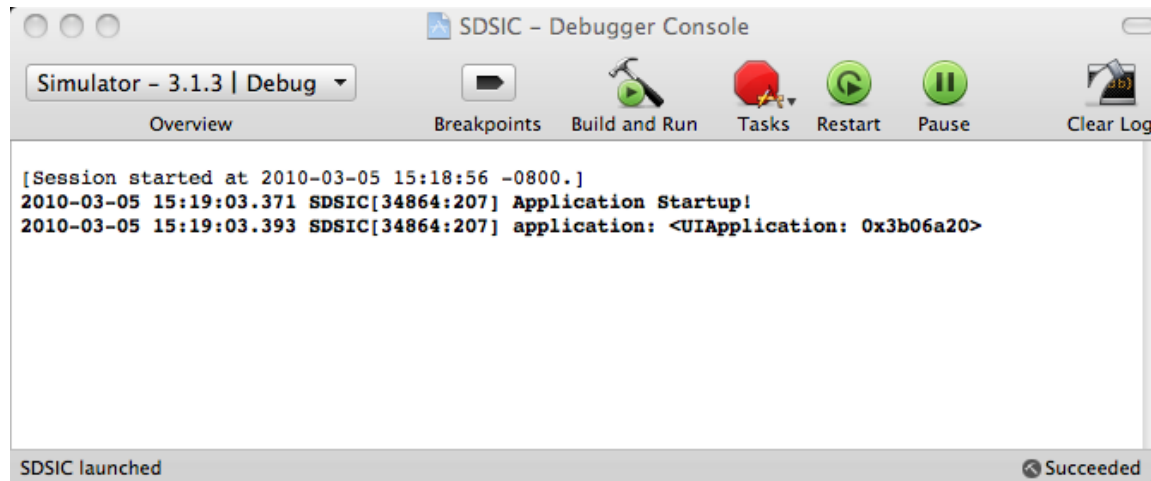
SDSIC – Debugger Console

Simulator – 3.1.3 | Debug

Overview

Breakpoints

Build and Run

Tasks

Restart

Pause

Clear Log

[Session started at 2010-03-05 15:18:56 -0800.]
2010-03-05 15:19:03.371 SDSIC[34864:207] Application Startup!
2010-03-05 15:19:03.393 SDSIC[34864:207] application: <UIApplication: 0x3b06a20>

SDSIC launched

Succeeded